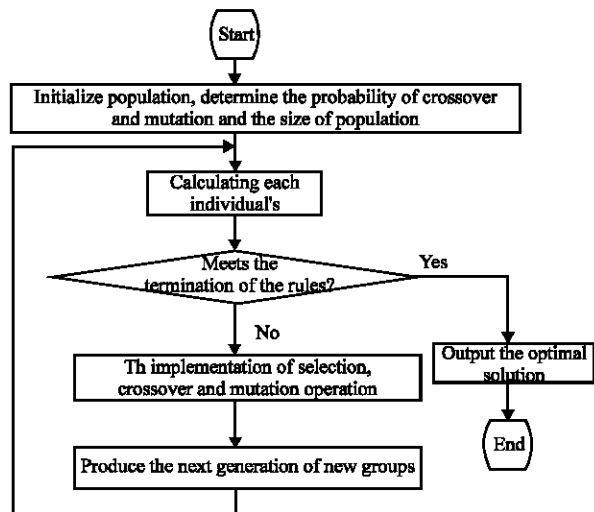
Start

Initialize population, determine the probability of crossover and mutation and the size of population

Calculating each individual's

Meets the termination of the rules?

Yes

No

Th implementation of selection, crossover and mutation operation

Output the optimal solution

End

Produce the next generation of new groups